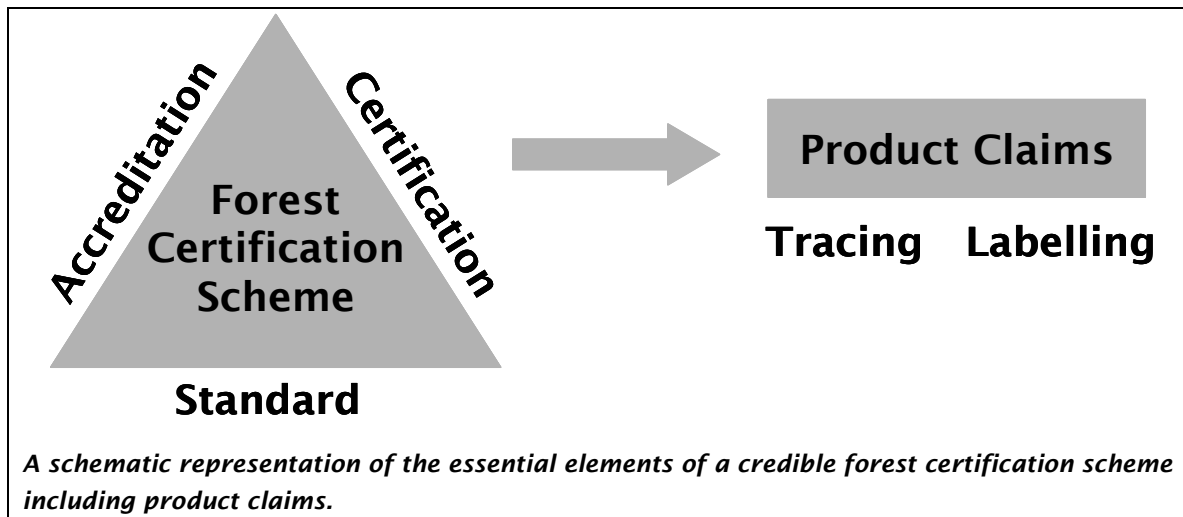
Accreditation

Certification

Forest Certification Scheme

Standard

Product Claims

Tracing Labelling

*A schematic representation of the essential elements of a credible forest certification scheme including product claims.*